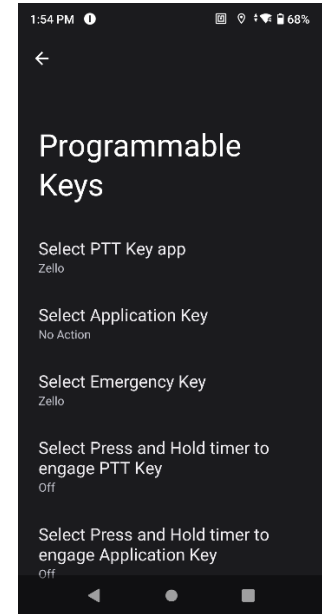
1:54 PM 68%

Programmable Keys

Select PTT Key app
Zello

Select Application Key
No Action

Select Emergency Key
Zello

Select Press and Hold timer to engage PTT Key
Off

Select Press and Hold timer to engage Application Key
Off